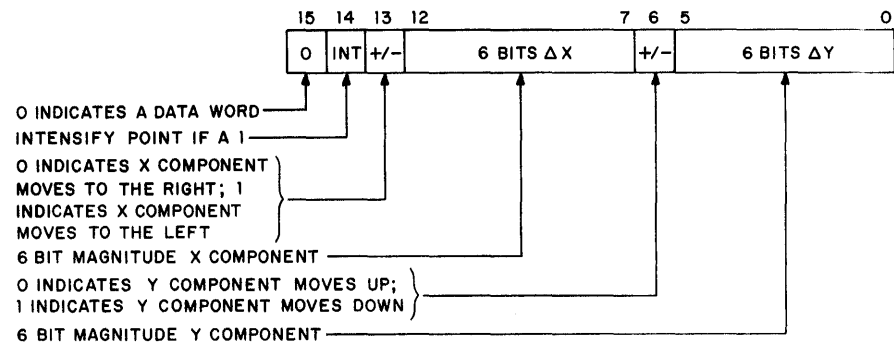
15 14 13 12 7 6 5 0

| 0 | INT | +/- | 6 BITS $\Delta$X | +/- | 6 BITS $\Delta$Y |
|---|---|---|---|---|---|

0 INDICATES A DATA WORD

INTENSIFY POINT IF A 1

0 INDICATES X COMPONENT MOVES TO THE RIGHT; 1 INDICATES X COMPONENT MOVES TO THE LEFT

6 BIT MAGNITUDE X COMPONENT

0 INDICATES Y COMPONENT MOVES UP; 1 INDICATES Y COMPONENT MOVES DOWN

6 BIT MAGNITUDE Y COMPONENT